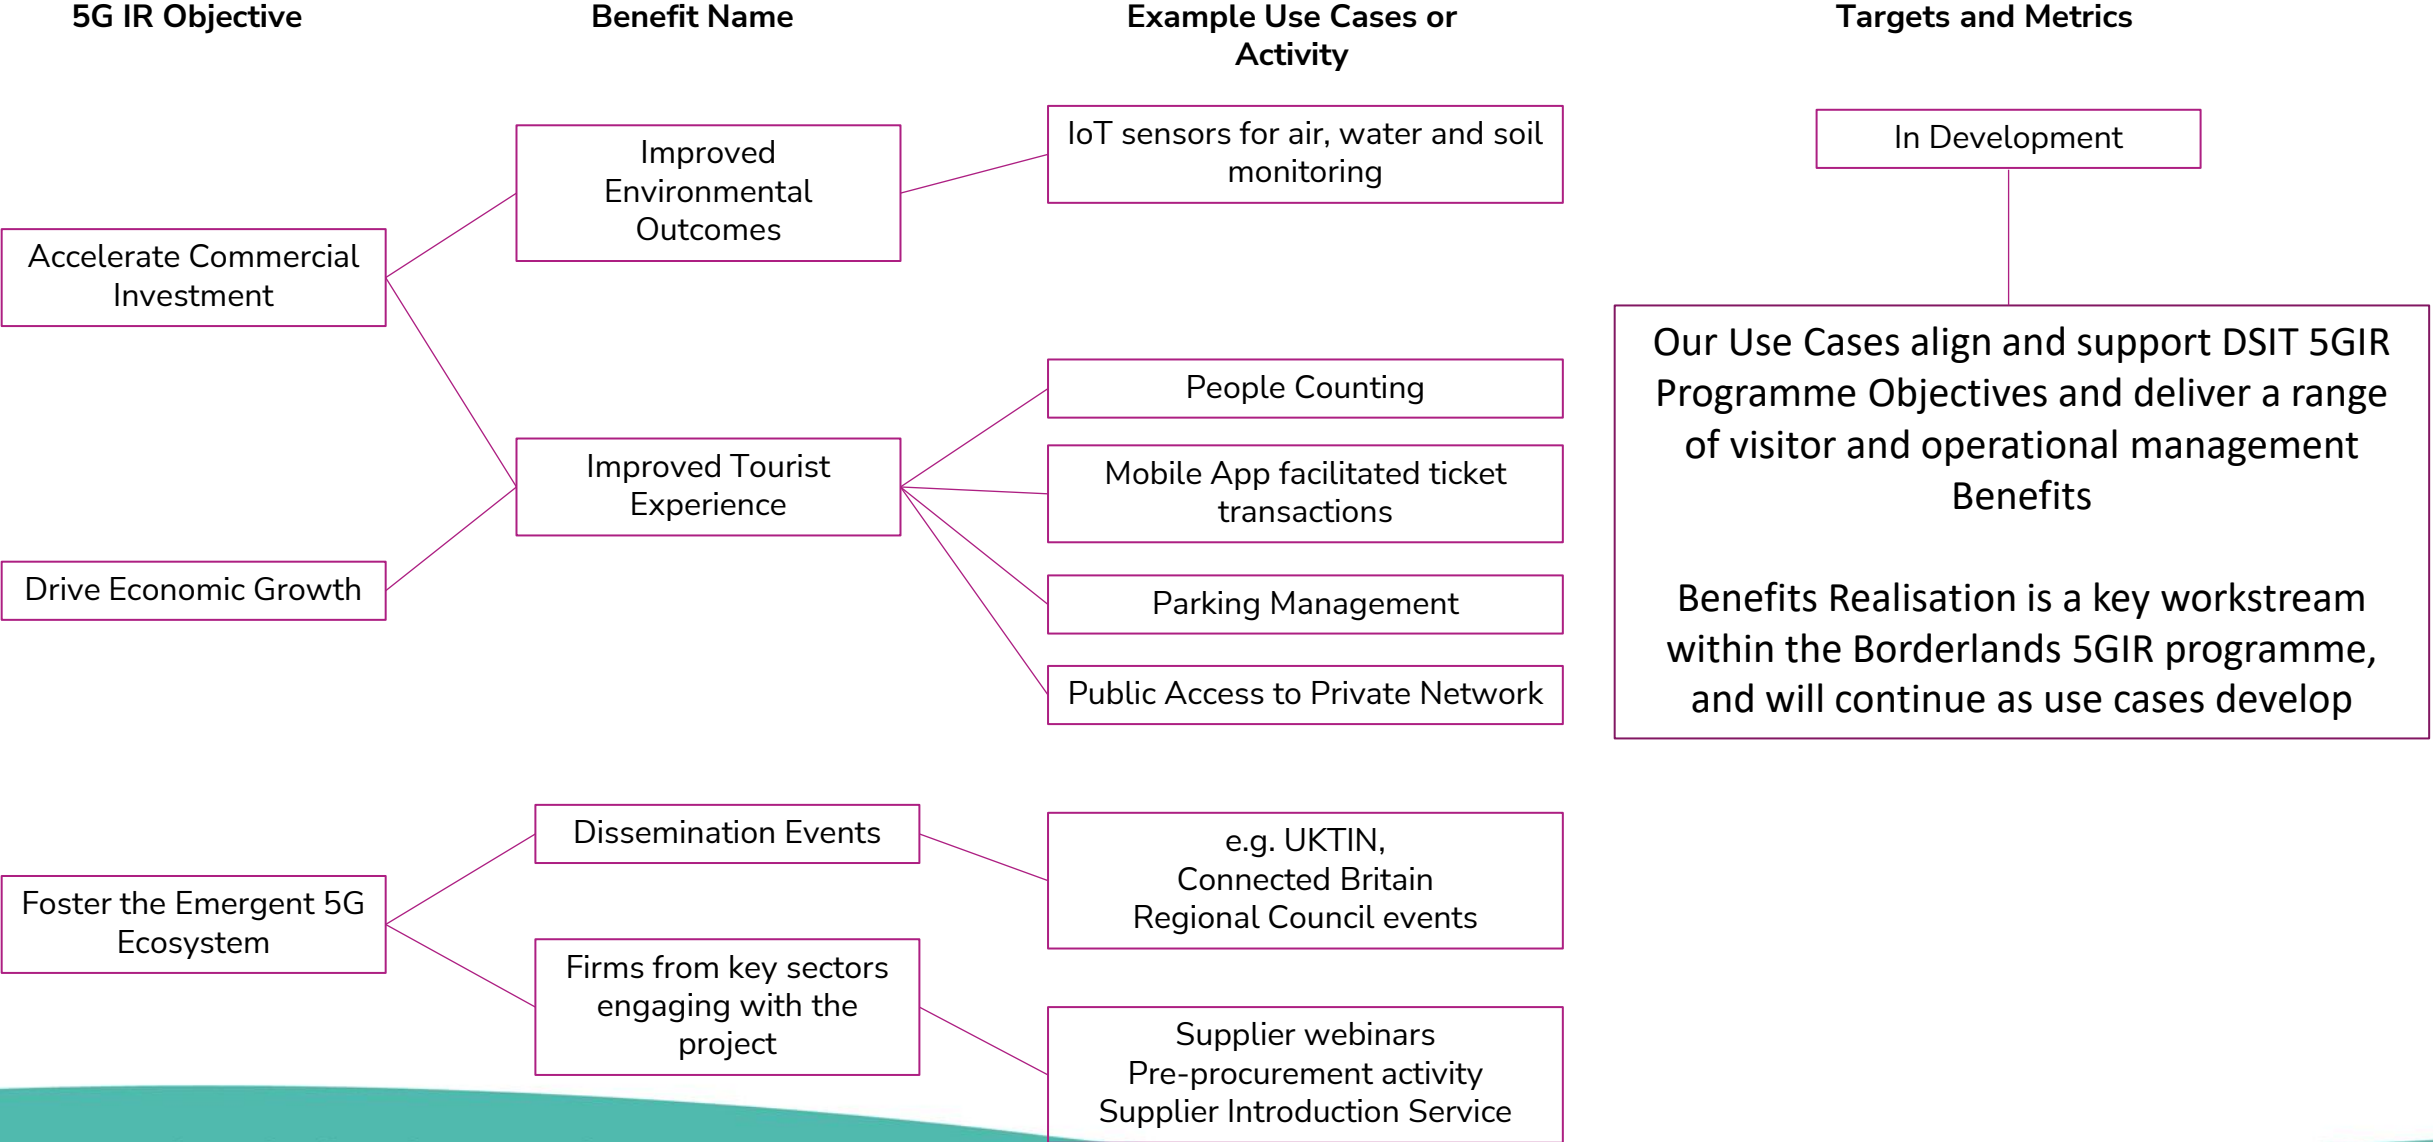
5G IR Objective

Benefit Name

Example Use Cases or Activity

Targets and Metrics

Improved Environmental Outcomes

IoT sensors for air, water and soil monitoring

In Development

Accelerate Commercial Investment

Our Use Cases align and support DSIT 5GIR Programme Objectives and deliver a range of visitor and operational management Benefits

Benefits Realisation is a key workstream within the Borderlands 5GIR programme, and will continue as use cases develop

People Counting

Improved Tourist Experience

Mobile App facilitated ticket transactions

Drive Economic Growth

Parking Management

Public Access to Private Network

Dissemination Events

e.g. UKTIN,
Connected Britain
Regional Council events

Foster the Emergent 5G Ecosystem

Firms from key sectors engaging with the project

Supplier webinars
Pre-procurement activity
Supplier Introduction Service